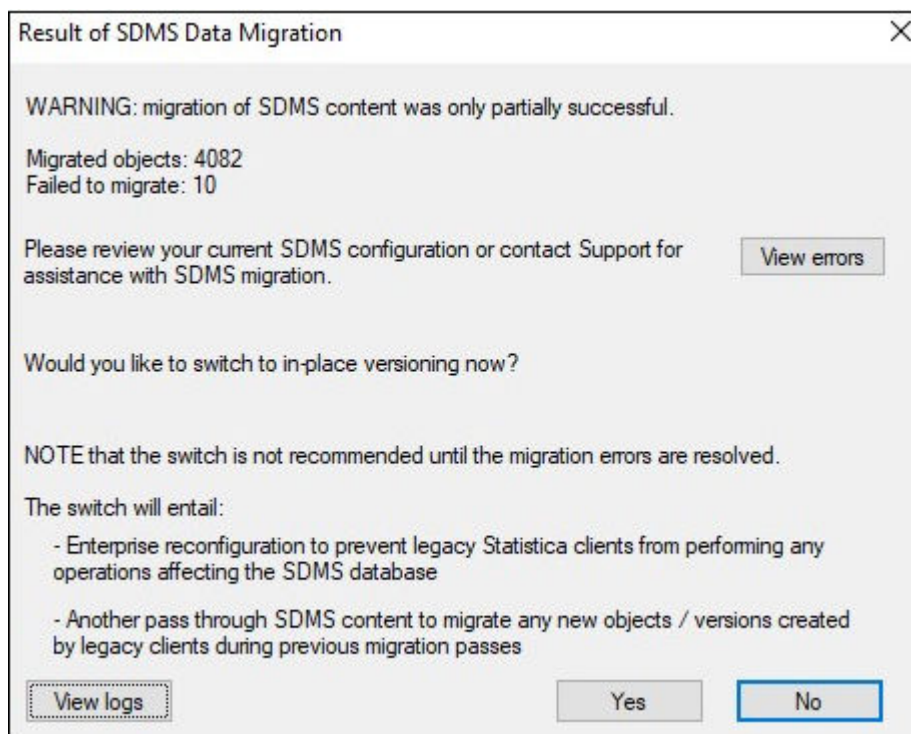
Result of SDMS Data Migration

×

WARNING: migration of SDMS content was only partially successful.

Migrated objects: 4082
Failed to migrate: 10

Please review your current SDMS configuration or contact Support for assistance with SDMS migration.

View errors

Would you like to switch to in-place versioning now?

NOTE that the switch is not recommended until the migration errors are resolved.

The switch will entail:

- Enterprise reconfiguration to prevent legacy Statistica clients from performing any operations affecting the SDMS database

- Another pass through SDMS content to migrate any new objects / versions created by legacy clients during previous migration passes

View logs

Yes

No